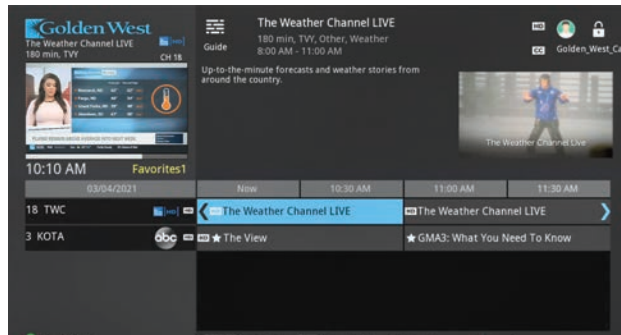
Golden West
The Weather Channel LIVE
180 min, TVY
CH 18

10:10 AM
Favorites1

Guide

The Weather Channel LIVE
180 min, TVY, Other, Weather
8:00 AM - 11:00 AM

Up-to-the-minute forecasts and weather stories from around the country.

HD
CC
Golden_West_Ca

The Weather Channel Live

| 03/04/2021 | Now | 10:30 AM | 11:00 AM | 11:30 AM |
|---|---|---|---|---|
| 18 TWC | The Weather Channel LIVE | | The Weather Channel LIVE | |
| 3 KOTA abc | ★ The View | | ★ GMA3: What You Need To Know | |